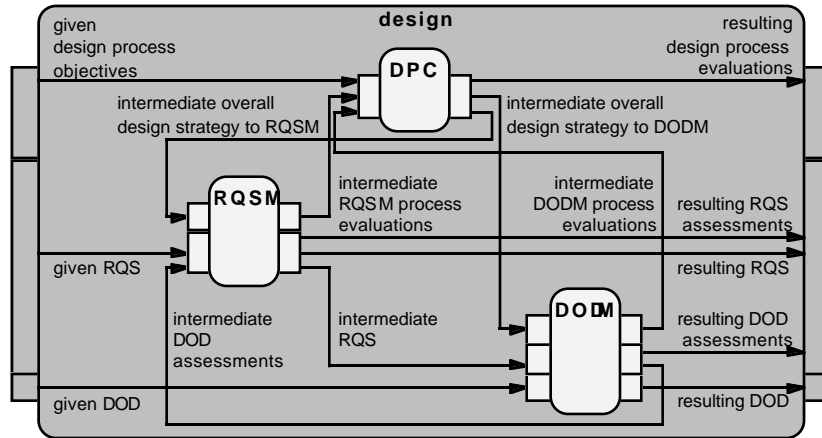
design

given design process objectives

resulting design process evaluations

DPC

intermediate overall design strategy to RQSM

intermediate overall design strategy to DODM

RQSM

intermediate RQSM process evaluations

intermediate DODM process evaluations

resulting RQS assessments

given RQS

resulting RQS

intermediate DOD assessments

intermediate RQS

DODM

resulting DOD assessments

given DOD

resulting DOD